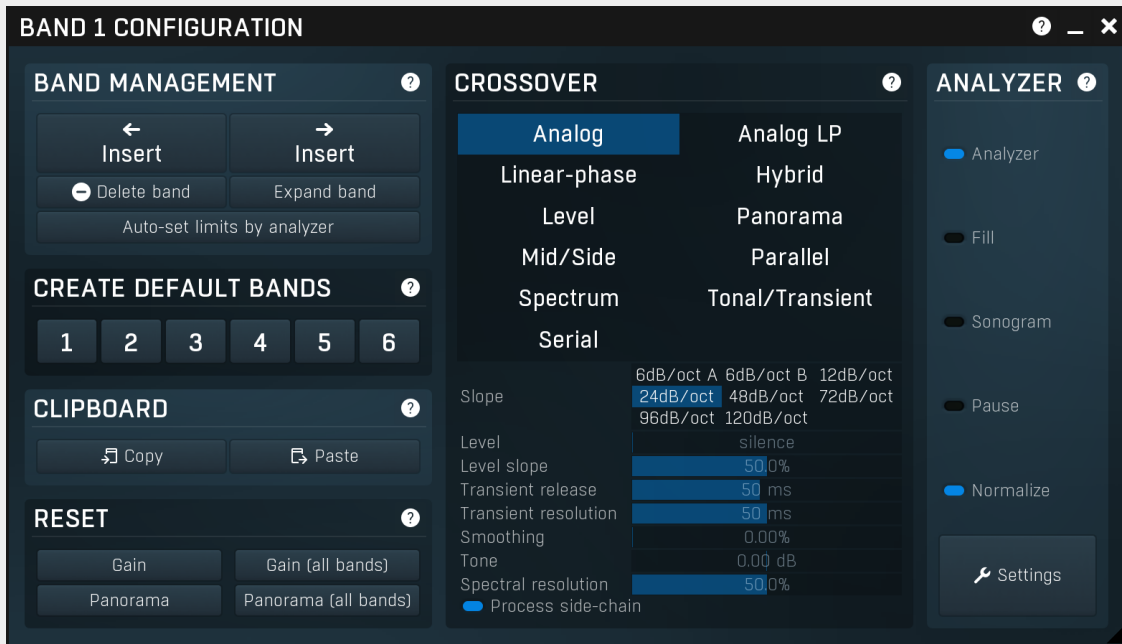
BAND 1 CONFIGURATION

BAND MANAGEMENT

← Insert
→ Insert
Delete band
Expand band
Auto-set limits by analyzer

CREATE DEFAULT BANDS

1 2 3 4 5 6

CLIPBOARD

Copy
Paste

RESET

Gain
Gain (all bands)
Panorama
Panorama (all bands)

CROSSOVER

Analog
Analog LP
Linear-phase
Hybrid
Level
Panorama
Mid/Side
Parallel
Spectrum
Tonal/Transient
Serial

Slope
6dB/oct A 6dB/oct B 12dB/oct
24dB/oct 48dB/oct 72dB/oct
96dB/oct 120dB/oct
Level silence
Level slope 50.0%
Transient release 50 ms
Transient resolution 50 ms
Smoothing 0.00%
Tone 0.00 dB
Spectral resolution 50.0%
Process side-chain

ANALYZER

Analyzer
Fill
Sonogram
Pause
Normalize
Settings